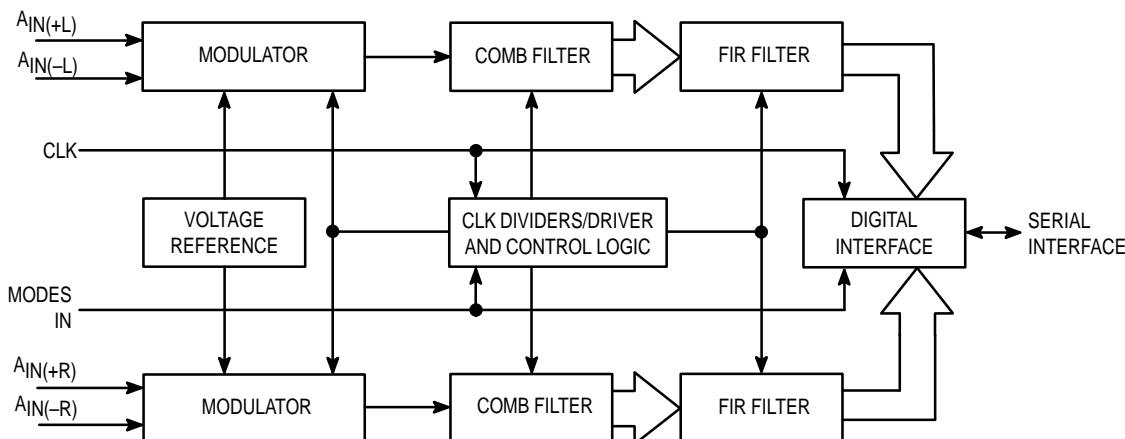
$A_{IN(+L)}$
$A_{IN(-L)}$
MODULATOR
COMB FILTER
FIR FILTER
CLK
VOLTAGE REFERENCE
CLK DIVIDERS/DRIVER AND CONTROL LOGIC
DIGITAL INTERFACE
SERIAL INTERFACE
MODES IN
$A_{IN(+R)}$
$A_{IN(-R)}$
MODULATOR
COMB FILTER
FIR FILTER